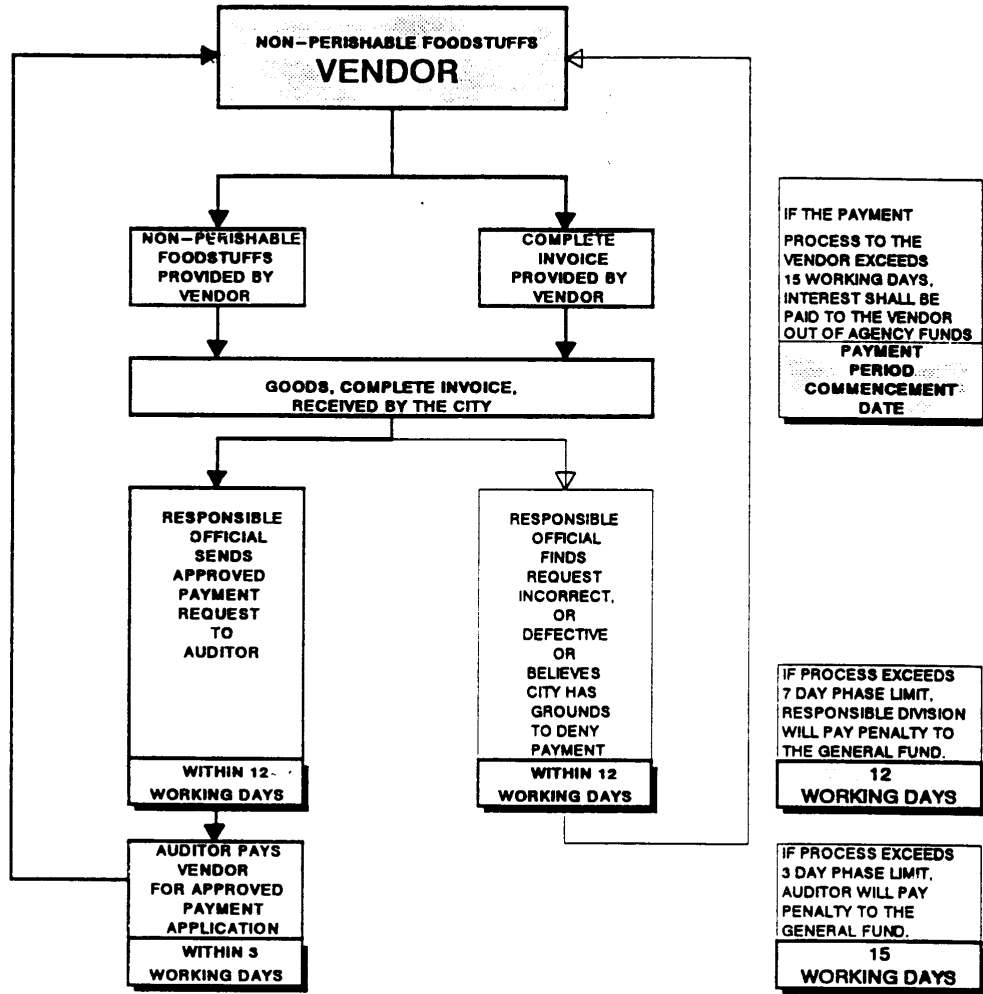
NON-PERISHABLE FOODSTUFFS
VENDOR

NON-PERISHABLE FOODSTUFFS PROVIDED BY VENDOR

COMPLETE INVOICE PROVIDED BY VENDOR

GOODS, COMPLETE INVOICE, RECEIVED BY THE CITY

RESPONSIBLE OFFICIAL SENDS APPROVED PAYMENT REQUEST TO AUDITOR

WITHIN 12 WORKING DAYS

RESPONSIBLE OFFICIAL FINDS REQUEST INCORRECT, OR DEFECTIVE OR BELIEVES CITY HAS GROUNDS TO DENY PAYMENT

WITHIN 12 WORKING DAYS

AUDITOR PAYS VENDOR FOR APPROVED PAYMENT APPLICATION

WITHIN 3 WORKING DAYS

IF THE PAYMENT PROCESS TO THE VENDOR EXCEEDS 15 WORKING DAYS, INTEREST SHALL BE PAID TO THE VENDOR OUT OF AGENCY FUNDS

PAYMENT PERIOD COMMENCEMENT DATE

IF PROCESS EXCEEDS 7 DAY PHASE LIMIT, RESPONSIBLE DIVISION WILL PAY PENALTY TO THE GENERAL FUND.

12 WORKING DAYS

IF PROCESS EXCEEDS 3 DAY PHASE LIMIT, AUDITOR WILL PAY PENALTY TO THE GENERAL FUND.

15 WORKING DAYS